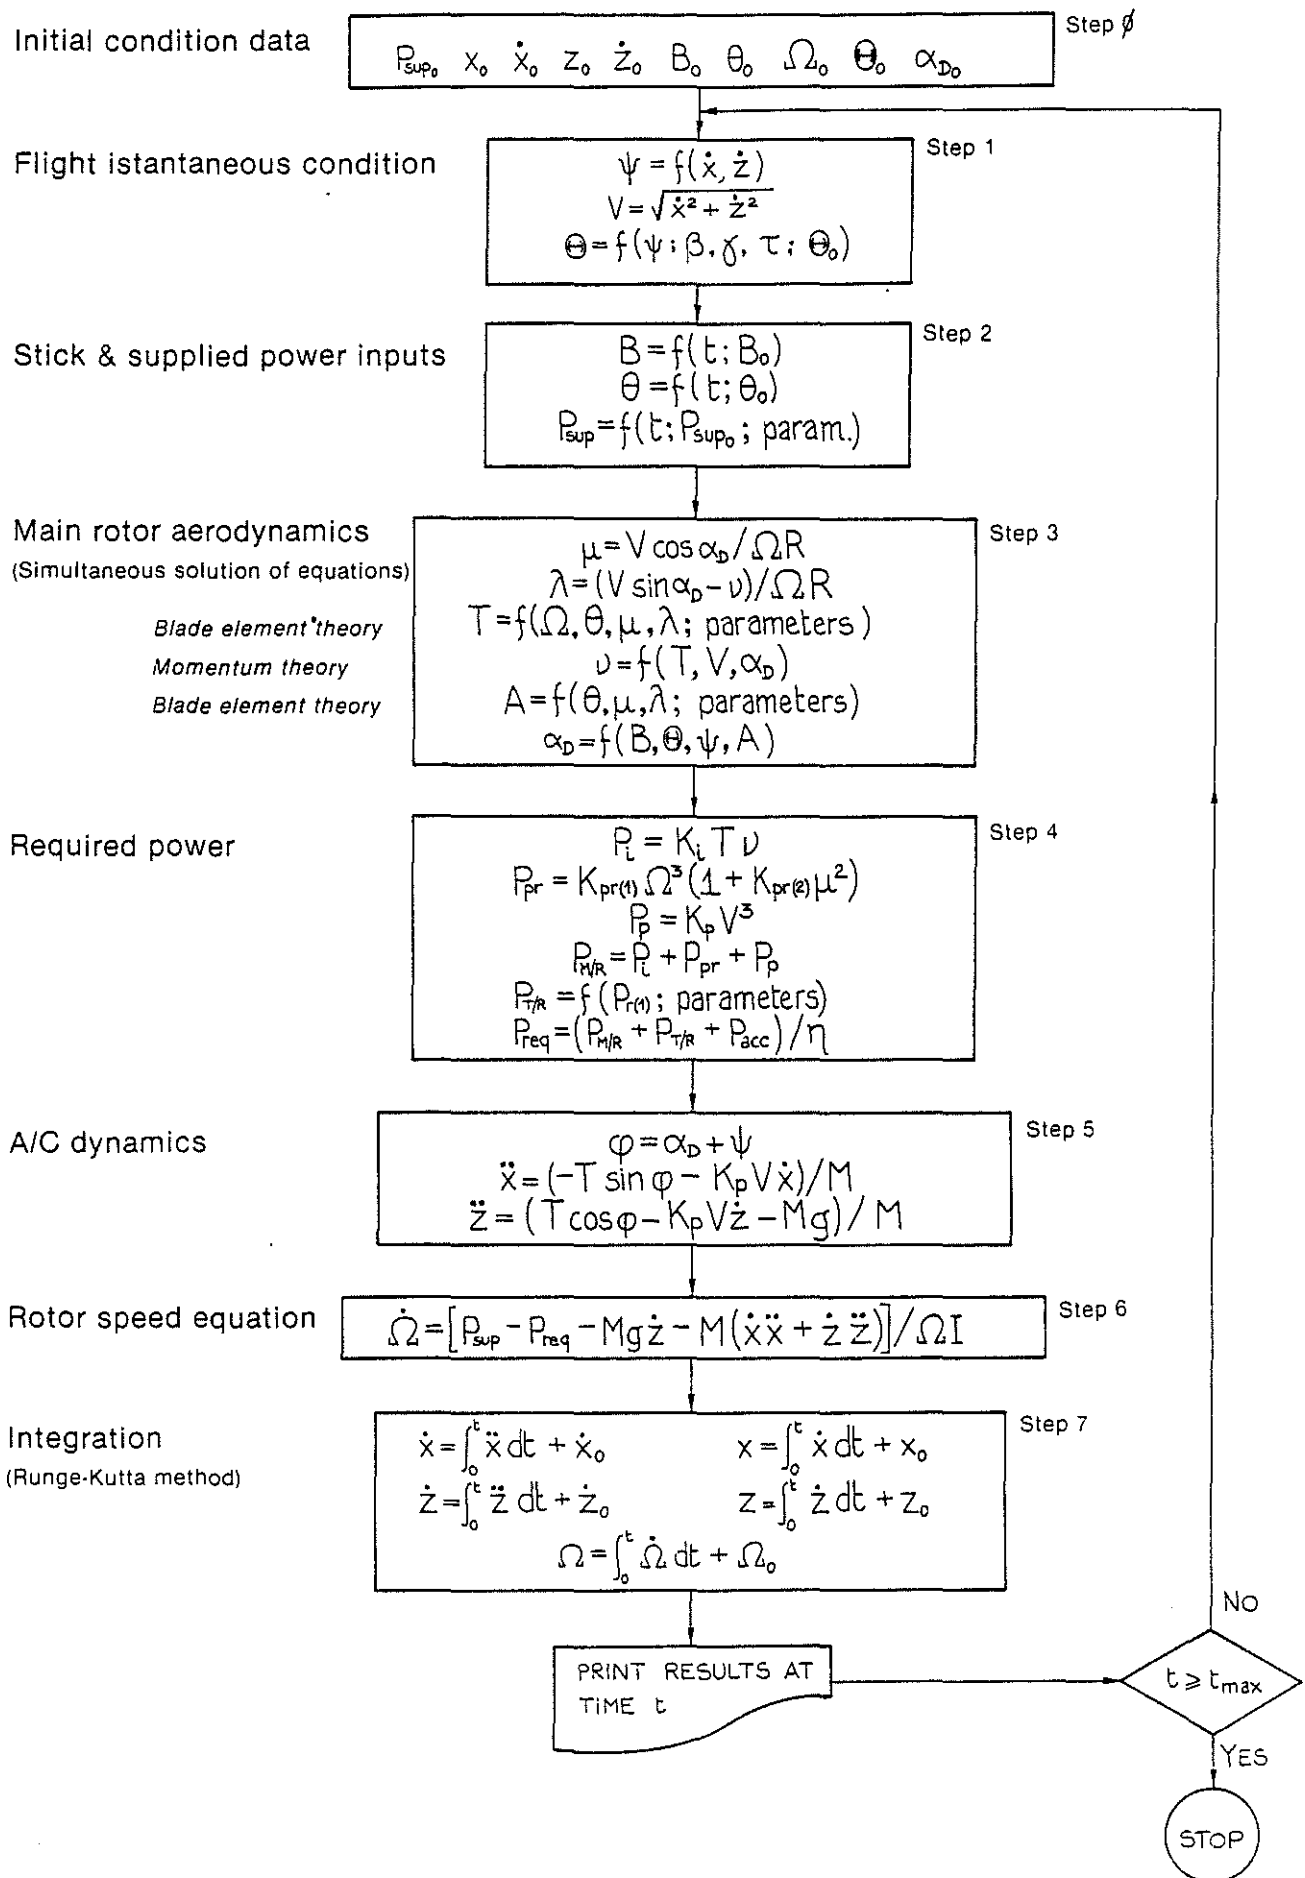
Initial condition data

$P_{sup_0}$ $x_0$ $\dot{x}_0$ $z_0$ $\dot{z}_0$ $B_0$ $\theta_0$ $\Omega_0$ $\Theta_0$ $\alpha_{D_0}$

Step ∅

Flight istantaneous condition

$\psi = f(\dot{x}, \dot{z})$
$V = \sqrt{\dot{x}^2 + \dot{z}^2}$
$\Theta = f(\psi ; \beta, \gamma, \tau ; \Theta_0)$

Step 1

Stick & supplied power inputs

$B = f(t; B_0)$
$\theta = f(t; \theta_0)$
$P_{sup} = f(t; P_{sup_0}; param.)$

Step 2

Main rotor aerodynamics
(Simultaneous solution of equations)

$\mu = V \cos\alpha_D / \Omega R$
$\lambda = (V \sin\alpha_D - \nu)/\Omega R$
Blade element theory $T = f(\Omega, \theta, \mu, \lambda; parameters)$
Momentum theory $\nu = f(T, V, \alpha_D)$
Blade element theory $A = f(\theta, \mu, \lambda; parameters)$
$\alpha_D = f(B, \Theta, \psi, A)$

Step 3

Required power

$P_i = K_i T \nu$
$P_{pr} = K_{pr(1)} \Omega^3 (1 + K_{pr(2)} \mu^2)$
$P_p = K_p V^3$
$P_{M/R} = P_i + P_{pr} + P_p$
$P_{T/R} = f(P_{r(1)}; parameters)$
$P_{req} = (P_{M/R} + P_{T/R} + P_{acc})/\eta$

Step 4

A/C dynamics

$\varphi = \alpha_D + \psi$
$\ddot{x} = (-T \sin\varphi - K_p V \dot{x})/M$
$\ddot{z} = (T \cos\varphi - K_p V \dot{z} - Mg)/M$

Step 5

Rotor speed equation

$\dot{\Omega} = [P_{sup} - P_{req} - Mg\dot{z} - M(\dot{x}\ddot{x} + \dot{z}\ddot{z})]/\Omega I$

Step 6

Integration
(Runge-Kutta method)

$\dot{x} = \int_0^t \ddot{x}\, dt + \dot{x}_0$ $x = \int_0^t \dot{x}\, dt + x_0$
$\dot{z} = \int_0^t \ddot{z}\, dt + \dot{z}_0$ $z = \int_0^t \dot{z}\, dt + z_0$
$\Omega = \int_0^t \dot{\Omega}\, dt + \Omega_0$

Step 7

PRINT RESULTS AT TIME t

$t \geq t_{max}$

NO

YES

STOP